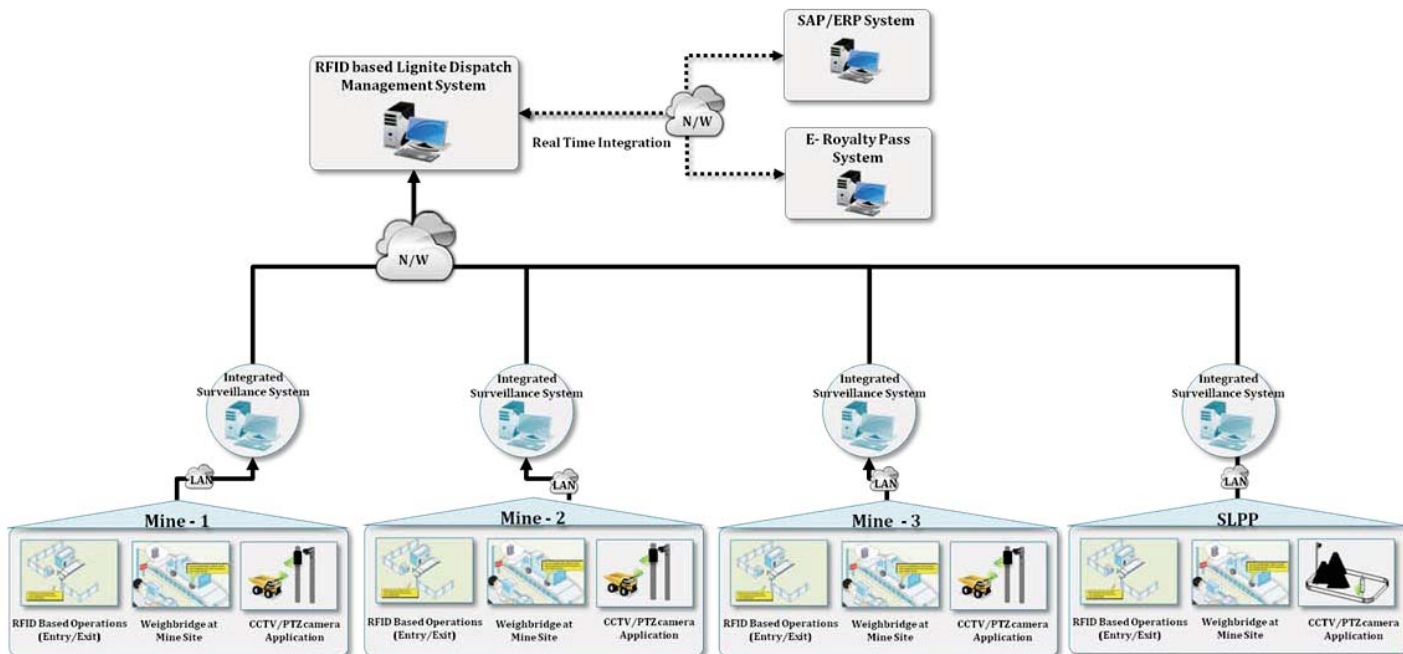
SAP/ERP System

RFID based Lignite Dispatch Management System

N/W

Real Time Integration

E- Royalty Pass System

N/W

Integrated Surveillance System

Integrated Surveillance System

Integrated Surveillance System

Integrated Surveillance System

LAN

LAN

LAN

LAN

Mine - 1

RFID Based Operations (Entry/Exit)

Weighbridge at Mine Site

CCTV/PTZ camera Application

Mine - 2

RFID Based Operations (Entry/Exit)

Weighbridge at Mine Site

CCTV/PTZ camera Application

Mine - 3

RFID Based Operations (Entry/Exit)

Weighbridge at Mine Site

CCTV/PTZ camera Application

SLPP

RFID Based Operations (Entry/Exit)

Weighbridge at Mine Site

CCTV/PTZ camera Application